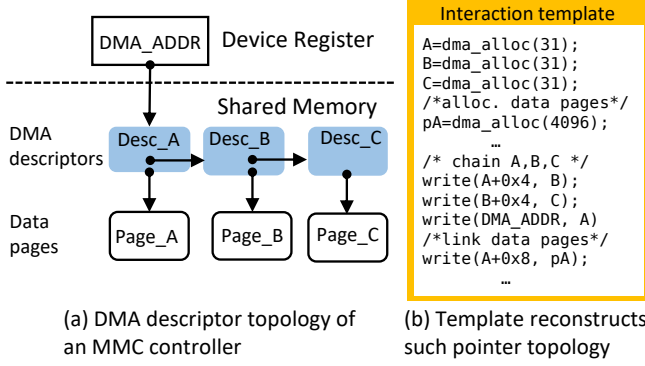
DMA_ADDR Device Register

Shared Memory

DMA descriptors

Desc_A Desc_B Desc_C

Data pages

Page_A Page_B Page_C

(a) DMA descriptor topology of an MMC controller

Interaction template

A=dma_alloc(31);
B=dma_alloc(31);
C=dma_alloc(31);
/*alloc. data pages*/
pA=dma_alloc(4096);
…
/* chain A,B,C */
write(A+0x4, B);
write(B+0x4, C);
write(DMA_ADDR, A)
/*link data pages*/
write(A+0x8, pA);
…

(b) Template reconstructs such pointer topology